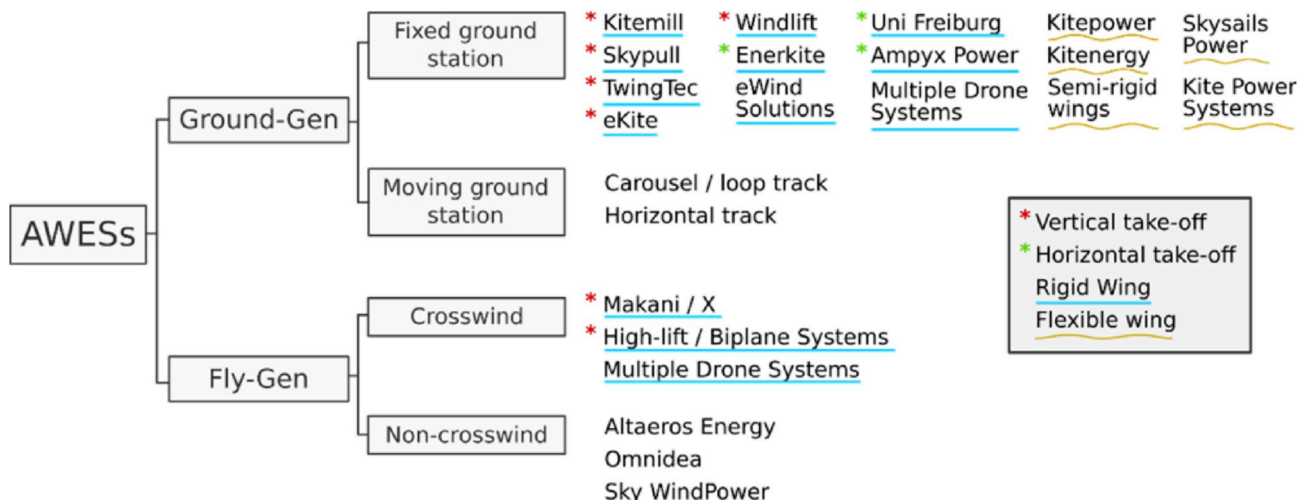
AWESs

Ground-Gen

Fixed ground station

* Kitemill
* Skypull
* TwingTec
* eKite

* Windlift
* Enerkite
eWind Solutions

* Uni Freiburg
* Ampyx Power
Multiple Drone Systems

Kitepower
Kitenergy
Semi-rigid wings

Skysails Power
Kite Power Systems

Moving ground station

Carousel / loop track
Horizontal track

* Vertical take-off
* Horizontal take-off
Rigid Wing
Flexible wing

Fly-Gen

Crosswind

* Makani / X
* High-lift / Biplane Systems
Multiple Drone Systems

Non-crosswind

Altaeros Energy
Omnidea
Sky WindPower